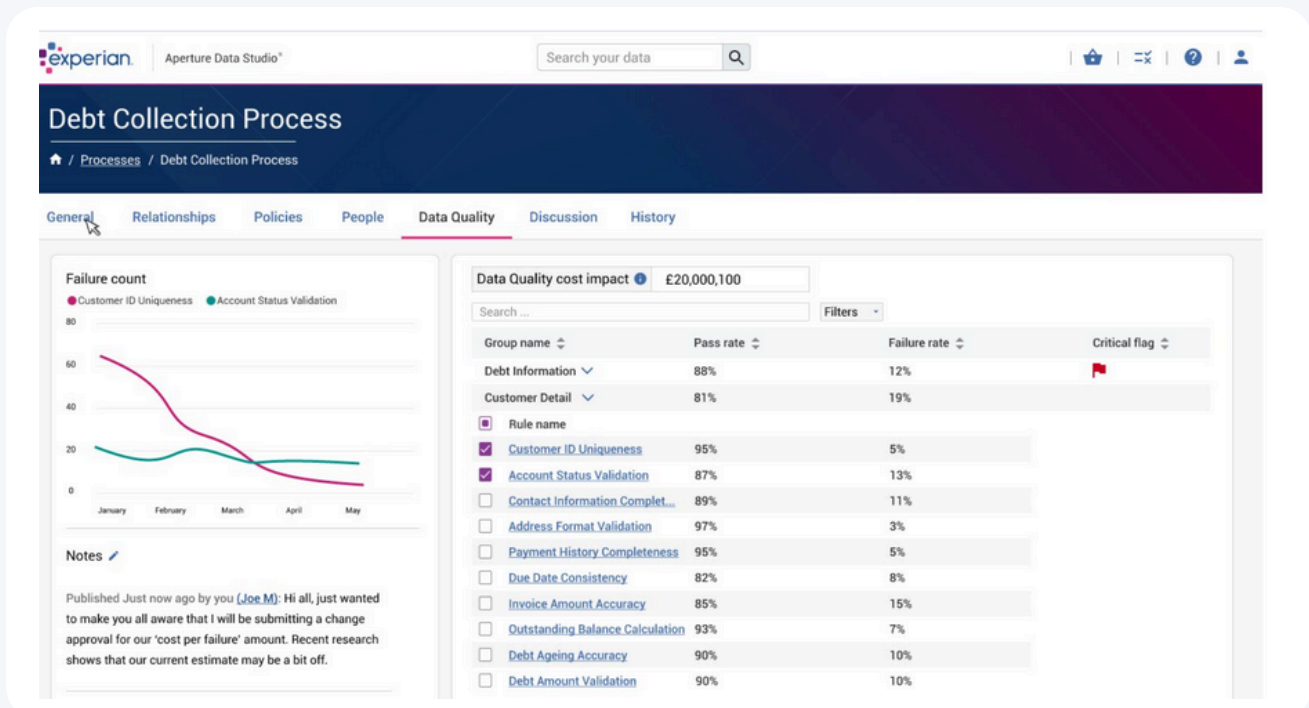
experian. Aperture Data Studio®

Search your data

Debt Collection Process

/ Processes / Debt Collection Process

General Relationships Policies People Data Quality Discussion History

Failure count

Customer ID Uniqueness Account Status Validation

80
60
40
20
0

January February March April May

Notes

Published Just now ago by you (Joe M): Hi all, just wanted to make you all aware that I will be submitting a change approval for our 'cost per failure' amount. Recent research shows that our current estimate may be a bit off.

Data Quality cost impact £20,000,100

Search ...

Filters

| Group name | Pass rate | Failure rate | Critical flag |
|---|---|---|---|
| Debt Information | 88% | 12% | |
| Customer Detail | 81% | 19% | |
| Rule name | | | |
| Customer ID Uniqueness | 95% | 5% | |
| Account Status Validation | 87% | 13% | |
| Contact Information Complet... | 89% | 11% | |
| Address Format Validation | 97% | 3% | |
| Payment History Completeness | 95% | 5% | |
| Due Date Consistency | 82% | 8% | |
| Invoice Amount Accuracy | 85% | 15% | |
| Outstanding Balance Calculation | 93% | 7% | |
| Debt Ageing Accuracy | 90% | 10% | |
| Debt Amount Validation | 90% | 10% | |